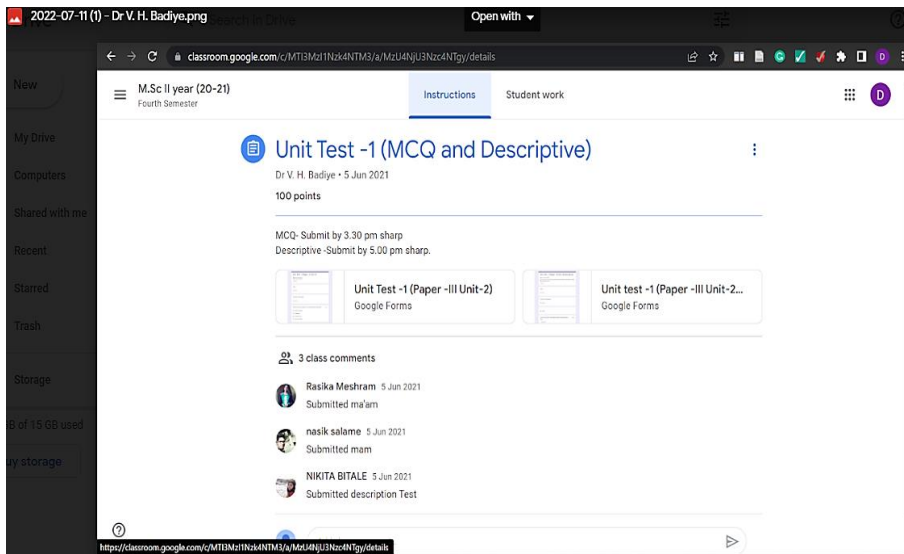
2022-07-11 (1) - Dr V. H. Badiye.png

Open with

classroom.google.com/c/MTI3MzI1Nzk4NTM3/a/MzU4NjU3Nzc4NTgy/details

New

My Drive

Computers

Shared with me

Recent

Starred

Trash

Storage

B of 15 GB used

uy storage

M.Sc II year (20-21)
Fourth Semester

Instructions

Student work

D

Unit Test -1 (MCQ and Descriptive)

Dr V. H. Badiye • 5 Jun 2021

100 points

MCQ- Submit by 3.30 pm sharp
Descriptive -Submit by 5.00 pm sharp.

Unit Test -1 (Paper -III Unit-2)
Google Forms

Unit test -1 (Paper -III Unit-2...
Google Forms

3 class comments

Rasika Meshram 5 Jun 2021
Submitted ma'am

nasik salame 5 Jun 2021
Submitted mam

NIKITA BITALE 5 Jun 2021
Submitted description Test

https://classroom.google.com/c/MTI3MzI1Nzk4NTM3/a/MzU4NjU3Nzc4NTgy/details